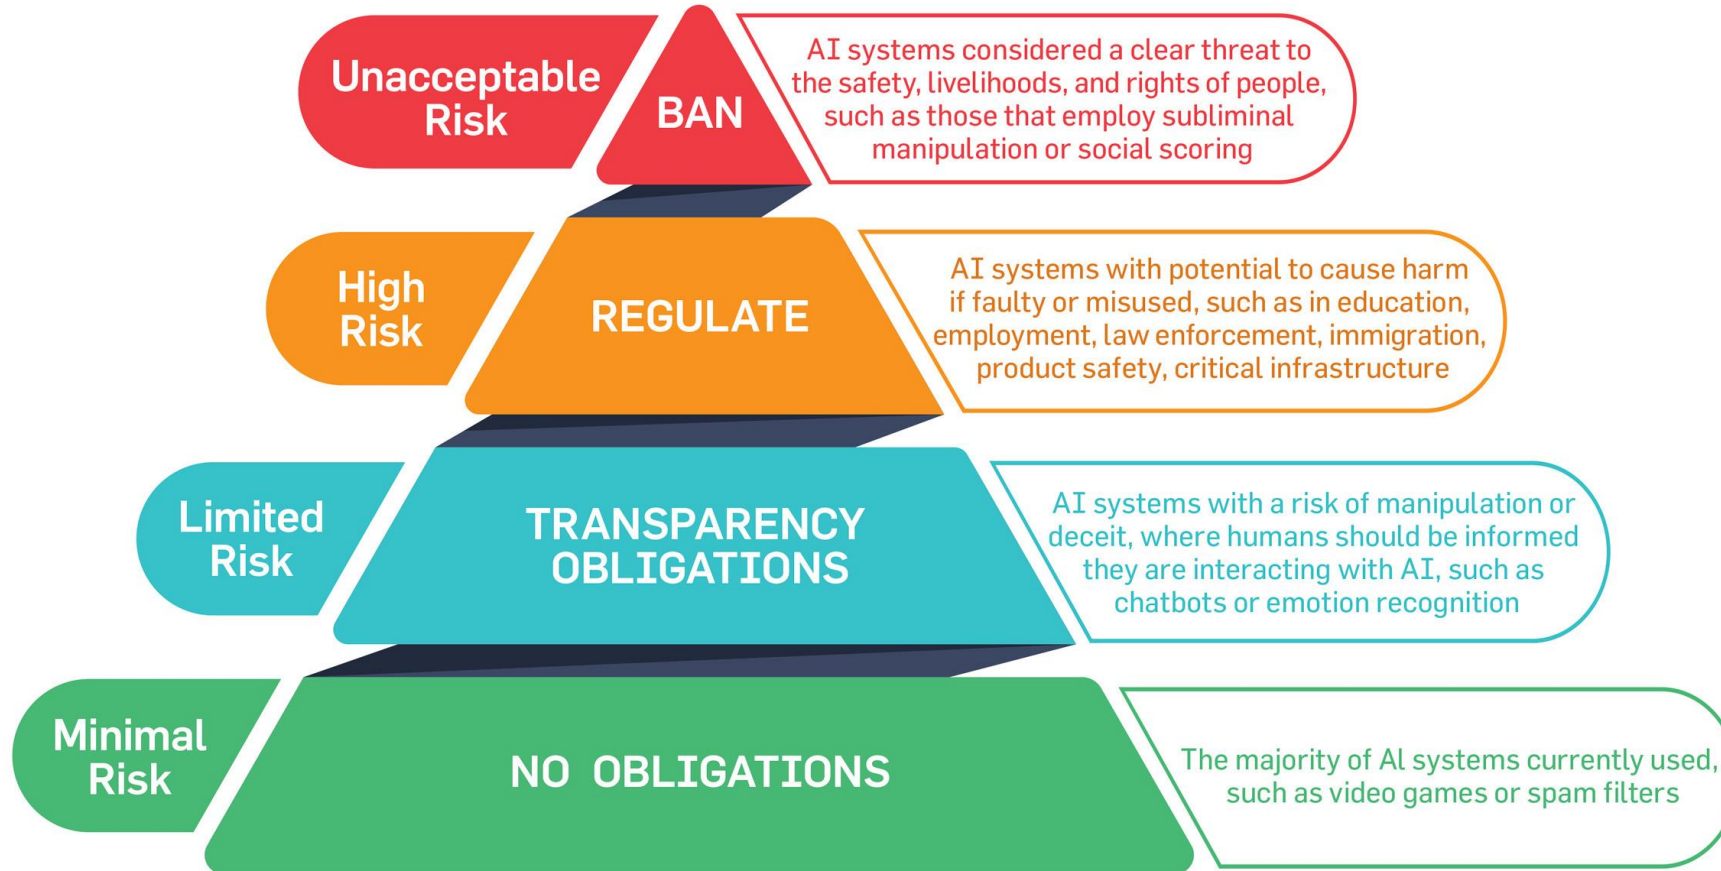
Unacceptable Risk

BAN

AI systems considered a clear threat to the safety, livelihoods, and rights of people, such as those that employ subliminal manipulation or social scoring

High Risk

REGULATE

AI systems with potential to cause harm if faulty or misused, such as in education, employment, law enforcement, immigration, product safety, critical infrastructure

Limited Risk

TRANSPARENCY OBLIGATIONS

AI systems with a risk of manipulation or deceit, where humans should be informed they are interacting with AI, such as chatbots or emotion recognition

Minimal Risk

NO OBLIGATIONS

The majority of Al systems currently used, such as video games or spam filters